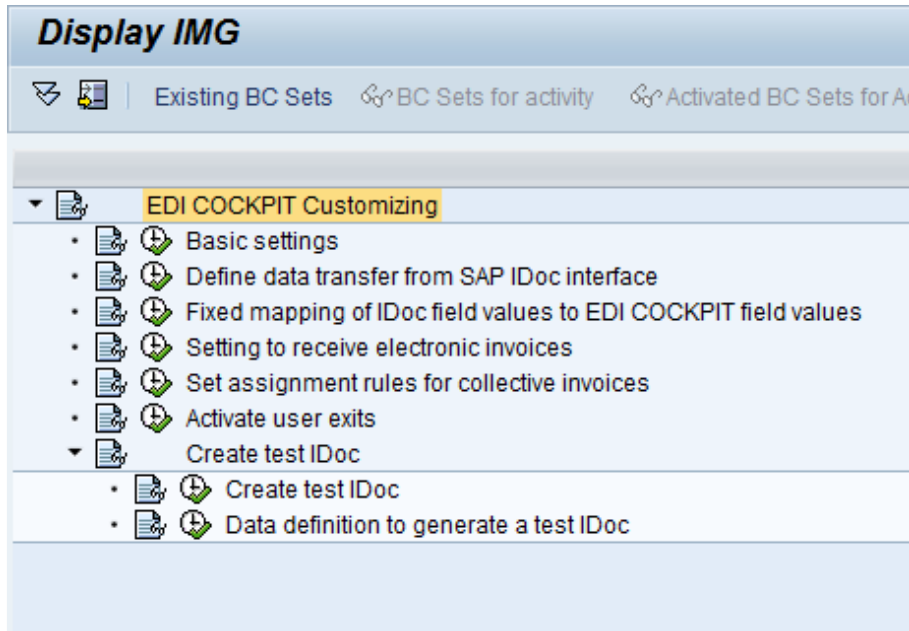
Display IMG

Existing BC Sets BC Sets for activity Activated BC Sets for A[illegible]

EDI COCKPIT Customizing
Basic settings
Define data transfer from SAP IDoc interface
Fixed mapping of IDoc field values to EDI COCKPIT field values
Setting to receive electronic invoices
Set assignment rules for collective invoices
Activate user exits
Create test IDoc
Create test IDoc
Data definition to generate a test IDoc